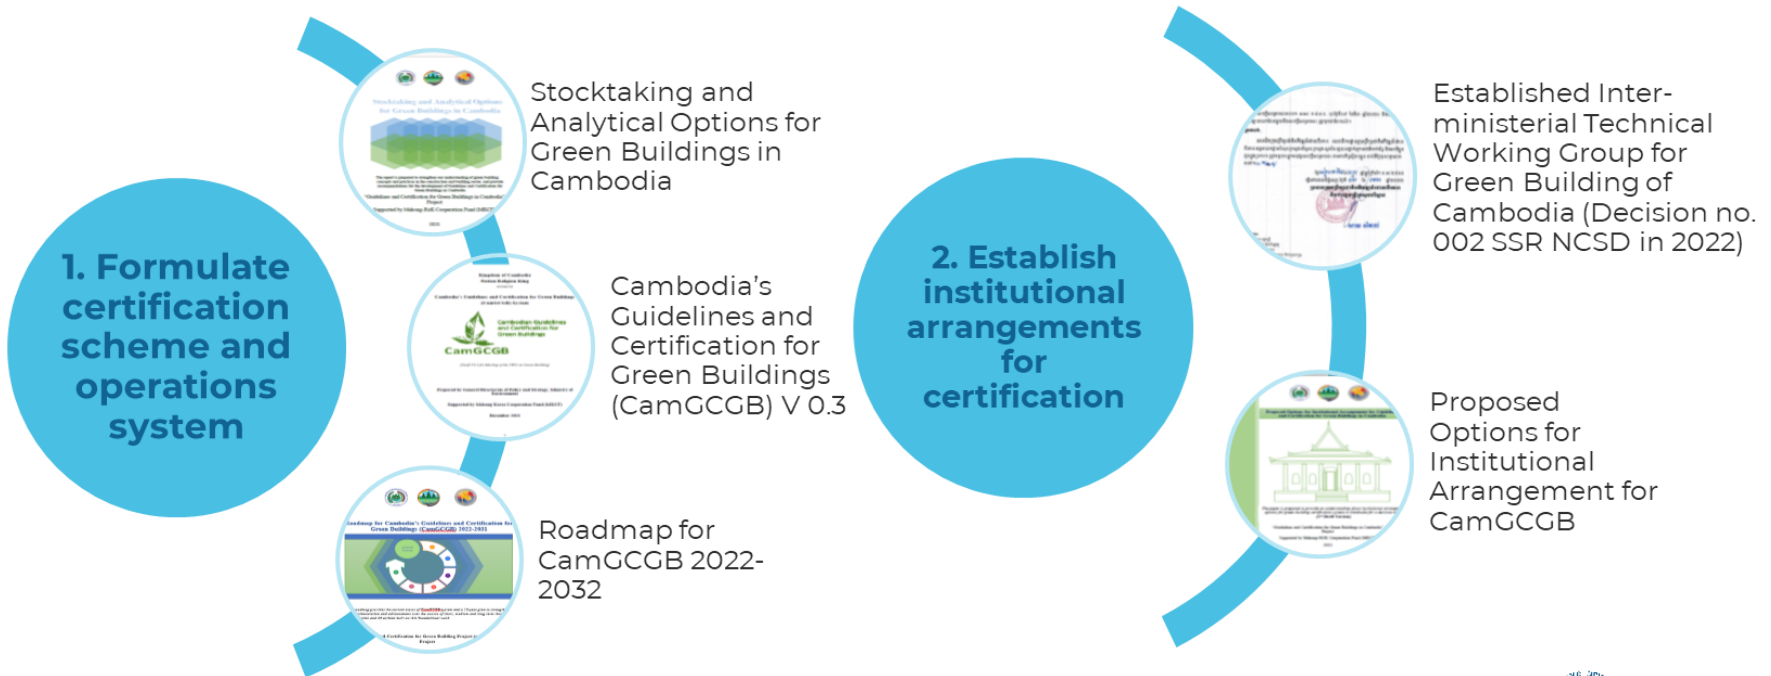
1. Formulate certification scheme and operations system

Stocktaking and Analytical Options for Green Buildings in Cambodia

Cambodia's Guidelines and Certification for Green Buildings (CamGCGB) V 0.3

Roadmap for CamGCGB 2022-2032

2. Establish institutional arrangements for certification

Established Inter-ministerial Technical Working Group for Green Building of Cambodia (Decision no. 002 SSR NCSD in 2022)

Proposed Options for Institutional Arrangement for CamGCGB